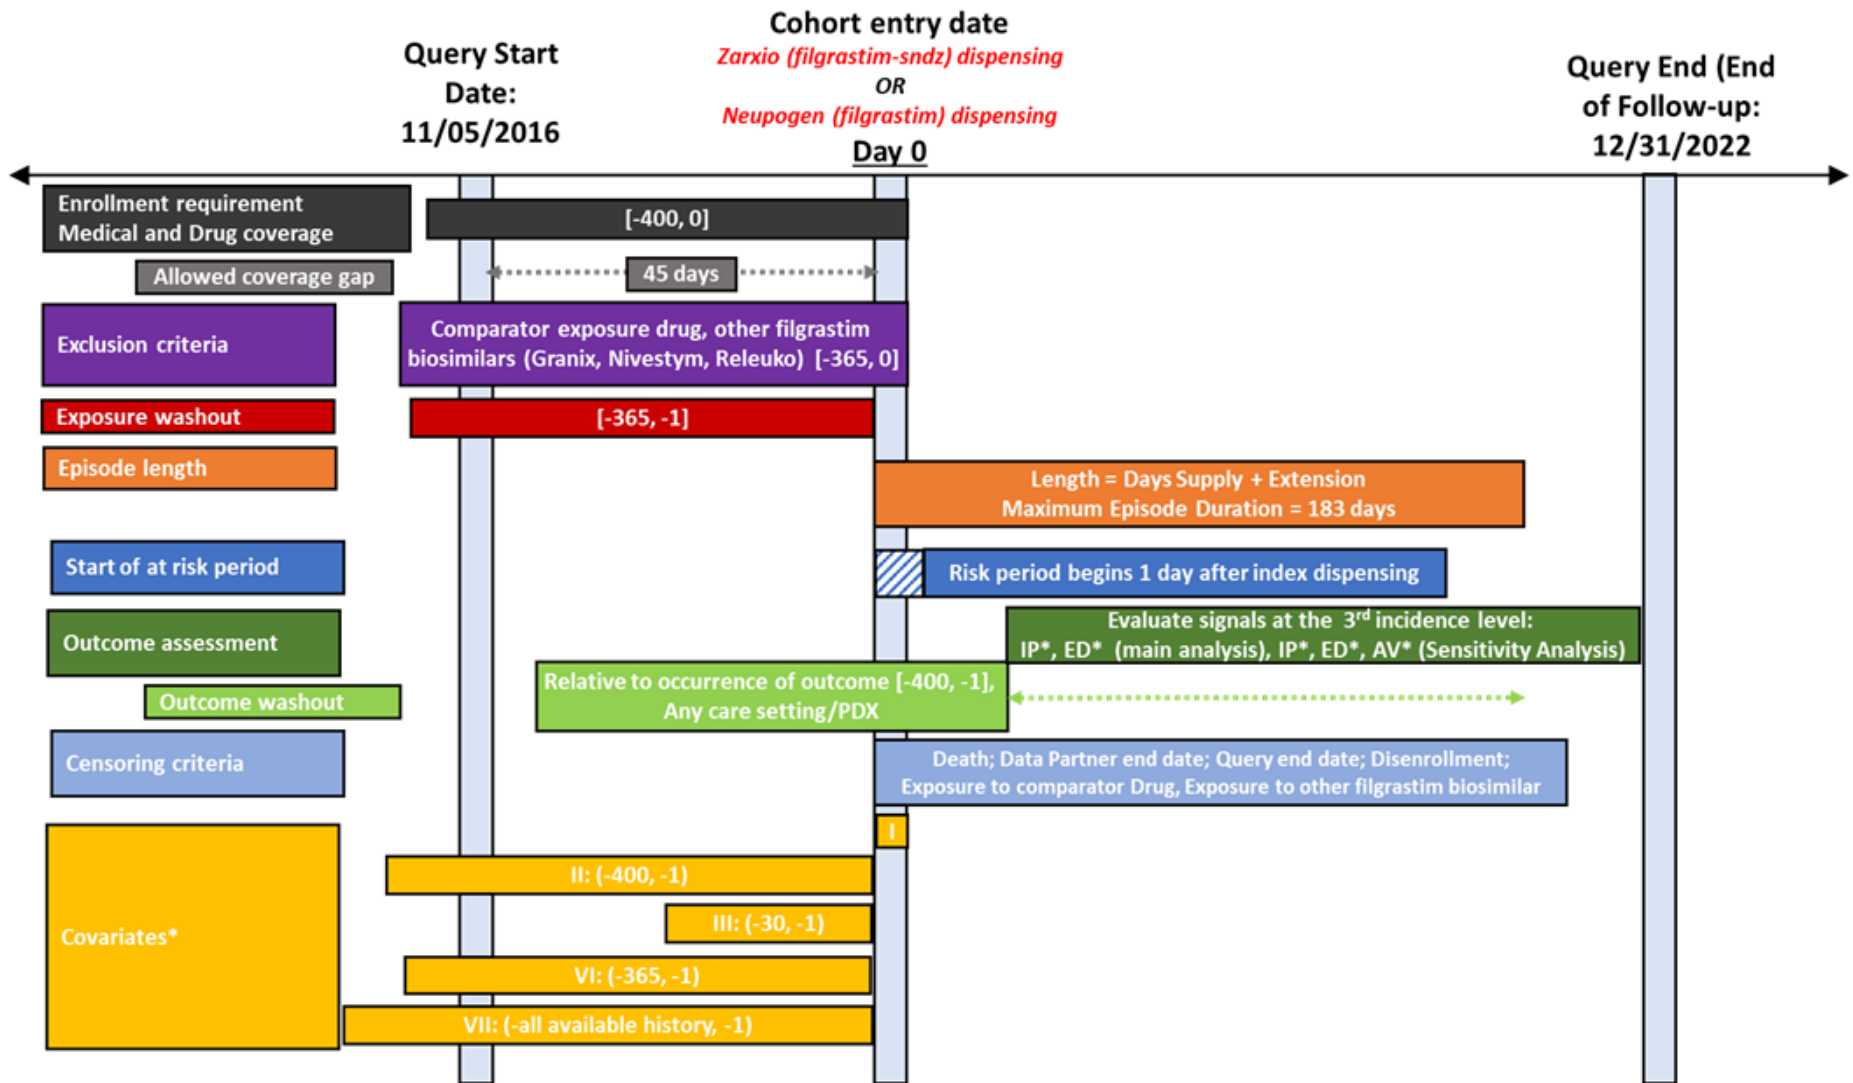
Query Start Date: 11/05/2016

Cohort entry date
Zarxio (filgrastim-sndz) dispensing
OR
Neupogen (filgrastim) dispensing
Day 0

Query End (End of Follow-up: 12/31/2022

Enrollment requirement Medical and Drug coverage
[-400, 0]

Allowed coverage gap
45 days

Exclusion criteria
Comparator exposure drug, other filgrastim biosimilars (Granix, Nivestym, Releuko) [-365, 0]

Exposure washout
[-365, -1]

Episode length
Length = Days Supply + Extension
Maximum Episode Duration = 183 days

Start of at risk period
Risk period begins 1 day after index dispensing

Outcome assessment
Evaluate signals at the 3$^{rd}$ incidence level:
IP*, ED* (main analysis), IP*, ED*, AV* (Sensitivity Analysis)

Outcome washout
Relative to occurrence of outcome [-400, -1], Any care setting/PDX

Censoring criteria
Death; Data Partner end date; Query end date; Disenrollment; Exposure to comparator Drug, Exposure to other filgrastim biosimilar

Covariates*
I
II: (-400, -1)
III: (-30, -1)
VI: (-365, -1)
VII: (-all available history, -1)